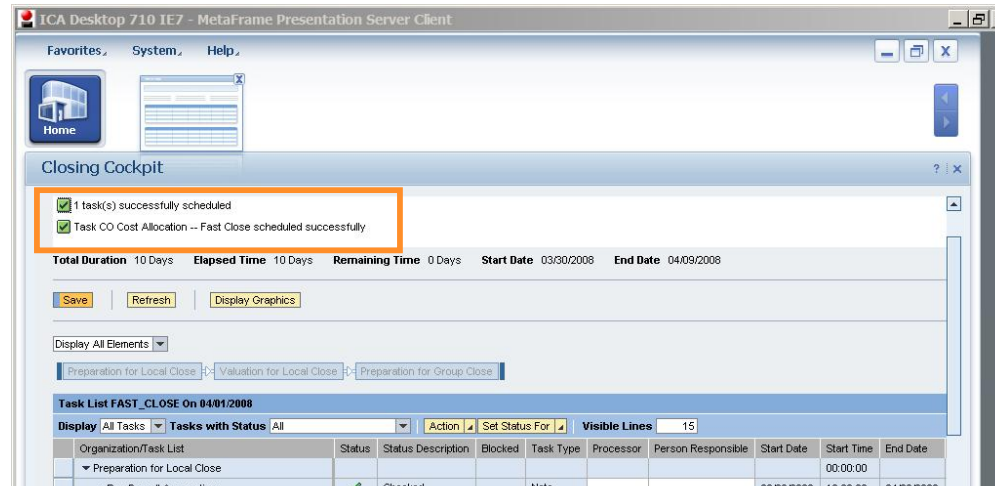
ICA Desktop 710 IE7 - MetaFrame Presentation Server Client

Favorites System Help

Home

Closing Cockpit

1 task(s) successfully scheduled

Task CO Cost Allocation -- Fast Close scheduled successfully

Total Duration 10 Days Elapsed Time 10 Days Remaining Time 0 Days Start Date 03/30/2008 End Date 04/09/2008

Save Refresh Display Graphics

Display All Elements

Preparation for Local Close Valuation for Local Close Preparation for Group Close

Task List FAST_CLOSE On 04/01/2008

Display All Tasks Tasks with Status All Action Set Status For Visible Lines 15

| Organization/Task List | Status | Status Description | Blocked | Task Type | Processor | Person Responsible | Start Date | Start Time | End Date |
|---|---|---|---|---|---|---|---|---|---|
| ▾ Preparation for Local Close | | | | | | | | 00:00:00 | |
| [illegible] | | Checked | | Note | | | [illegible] | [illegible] | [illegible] |